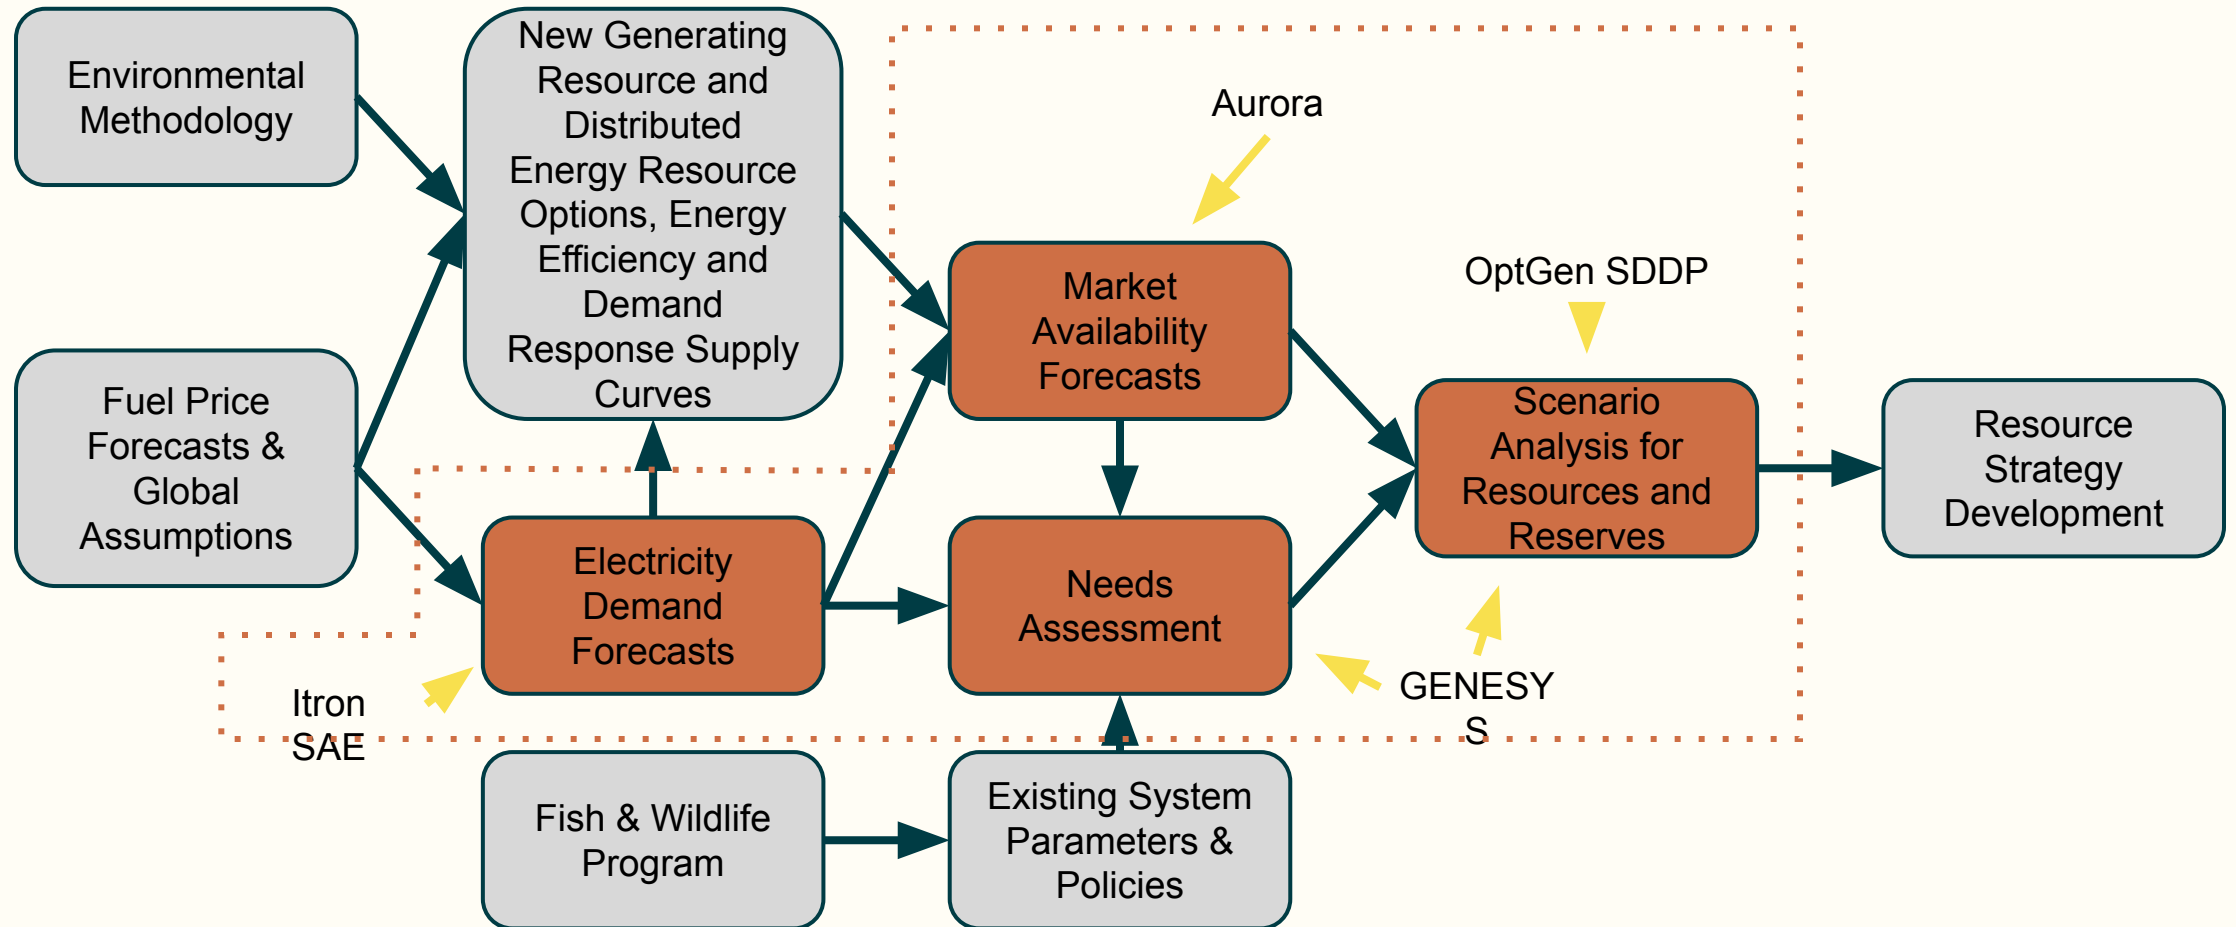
Environmental Methodology

New Generating Resource and Distributed Energy Resource Options, Energy Efficiency and Demand Response Supply Curves

Aurora

Market Availability Forecasts

OptGen SDDP

Scenario Analysis for Resources and Reserves

Resource Strategy Development

Fuel Price Forecasts & Global Assumptions

Electricity Demand Forecasts

Needs Assessment

Itron SAE

GENESYS

Fish & Wildlife Program

Existing System Parameters & Policies